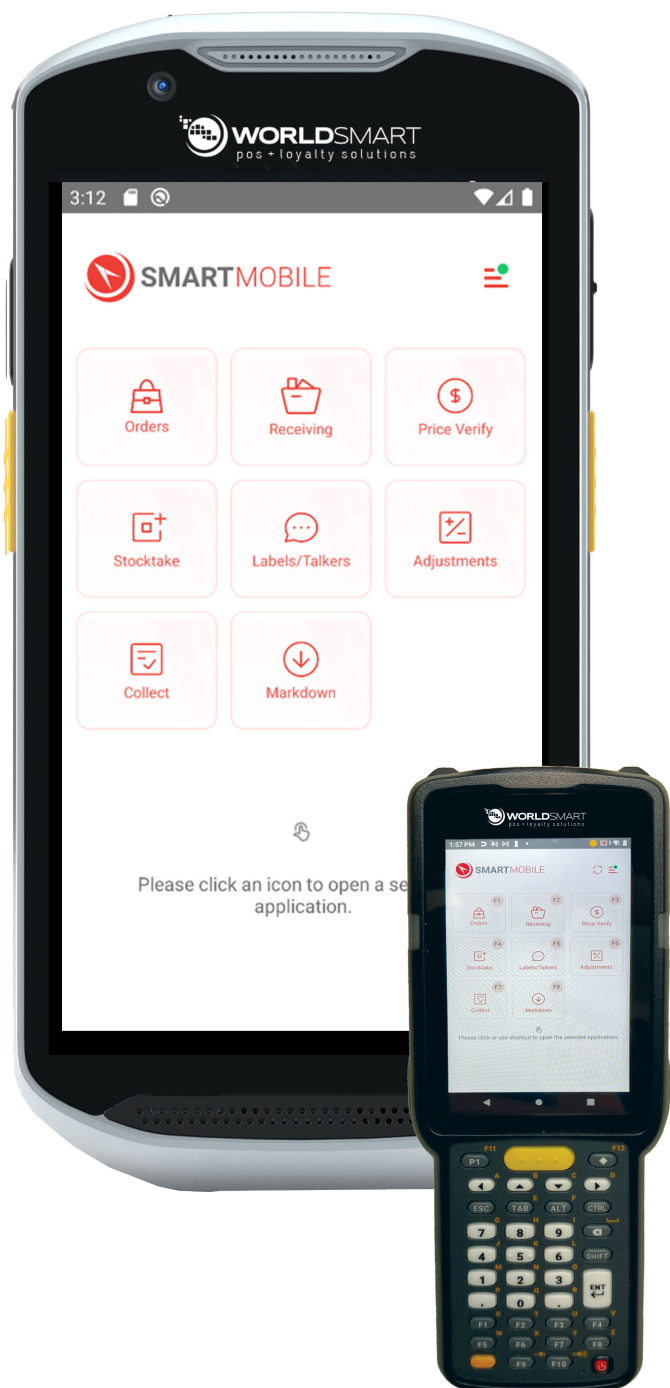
WORLDSMART
pos + loyalty solutions

3:12

SMARTMOBILE

Orders
Receiving
Price Verify
Stocktake
Labels/Talkers
Adjustments
Collect
Markdown

Please click an icon to open a se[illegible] application.

WORLDSMART
pos + loyalty solutions

1:57 PM

SMARTMOBILE

F1 Orders
F2 Receiving
F3 Price Verify
F4 Stocktake
F5 Labels/Talkers
F6 Adjustments
F7 Collect
F8 Markdown

Please click or use shortcut to open the selected application.

F11
F12
P1
ESC
TAB
ALT
CTRL
7
8
9
SHIFT
4
5
6
1
2
3
ENT
.
0
F1
F2
F3
F4
F5
F6
F7
F8
F9
F10